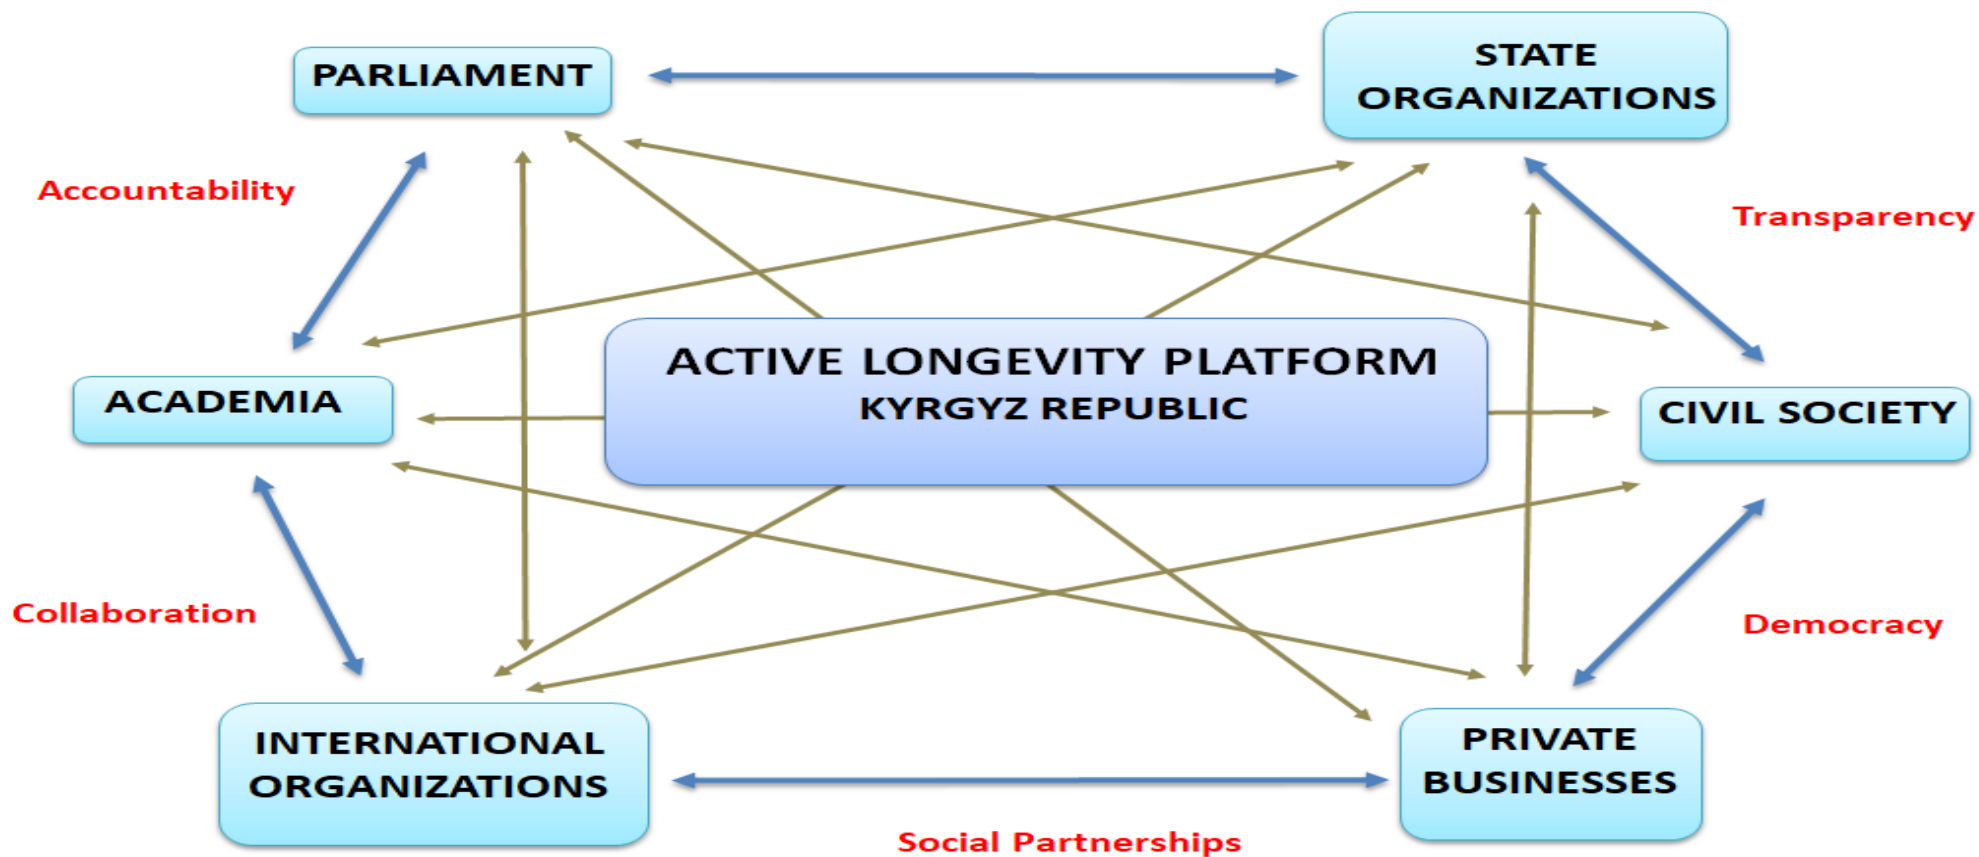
PARLIAMENT

STATE ORGANIZATIONS

Accountability

Transparency

ACTIVE LONGEVITY PLATFORM
KYRGYZ REPUBLIC

ACADEMIA

CIVIL SOCIETY

Collaboration

Democracy

INTERNATIONAL ORGANIZATIONS

PRIVATE BUSINESSES

Social Partnerships